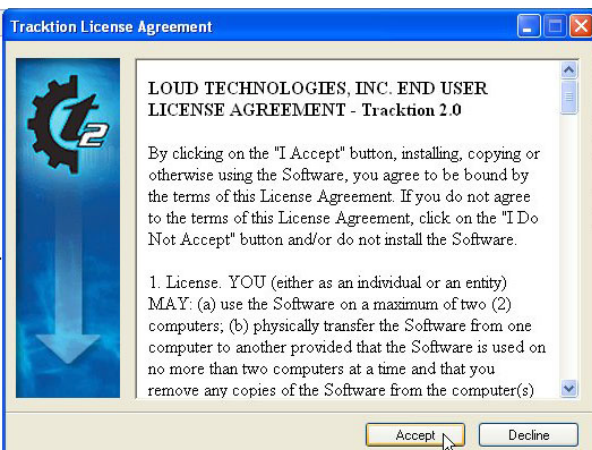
Tracktion License Agreement

t2

LOUD TECHNOLOGIES, INC. END USER LICENSE AGREEMENT - Tracktion 2.0

By clicking on the "I Accept" button, installing, copying or otherwise using the Software, you agree to be bound by the terms of this License Agreement. If you do not agree to the terms of this License Agreement, click on the "I Do Not Accept" button and/or do not install the Software.

1. License. YOU (either as an individual or an entity) MAY: (a) use the Software on a maximum of two (2) computers; (b) physically transfer the Software from one computer to another provided that the Software is used on no more than two computers at a time and that you remove any copies of the Software from the computer(s)

Accept

Decline